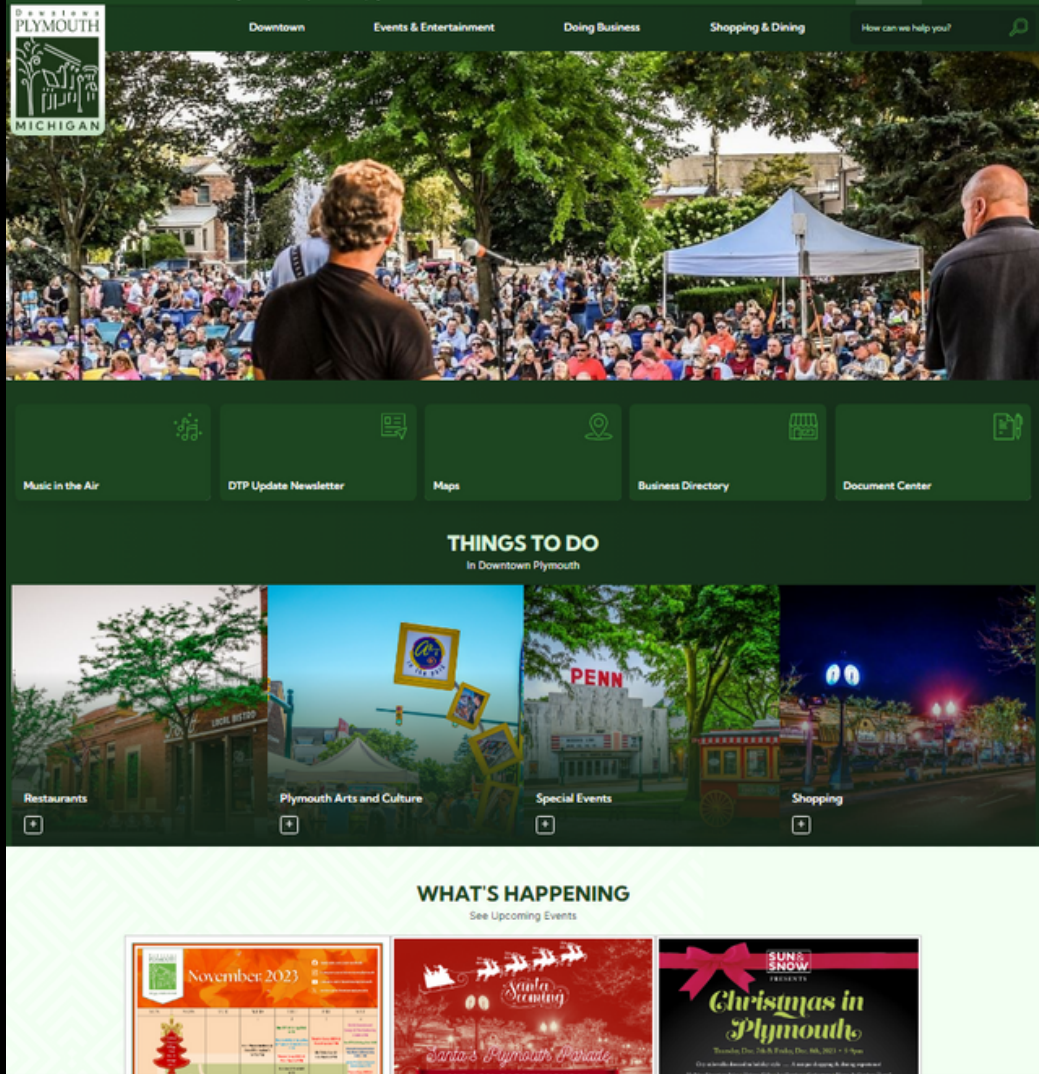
Downtown PLYMOUTH MICHIGAN

Downtown
Events & Entertainment
Doing Business
Shopping & Dining
How can we help you?

Music in the Air
DTP Update Newsletter
Maps
Business Directory
Document Center

THINGS TO DO
In Downtown Plymouth

Restaurants
Plymouth Arts and Culture
Special Events
Shopping

WHAT'S HAPPENING
See Upcoming Events

November 2023

Santa's Coming
Santa's Plymouth Parade

SUN & SNOW PRESENTS
Christmas in Plymouth